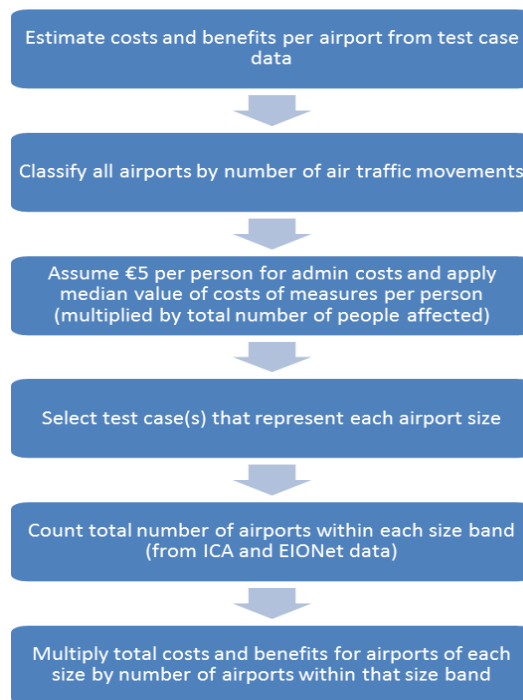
Estimate costs and benefits per airport from test case data

Classify all airports by number of air traffic movements

Assume €5 per person for admin costs and apply median value of costs of measures per person (multiplied by total number of people affected)

Select test case(s) that represent each airport size

Count total number of airports within each size band (from ICA and EIONet data)

Multiply total costs and benefits for airports of each size by number of airports within that size band